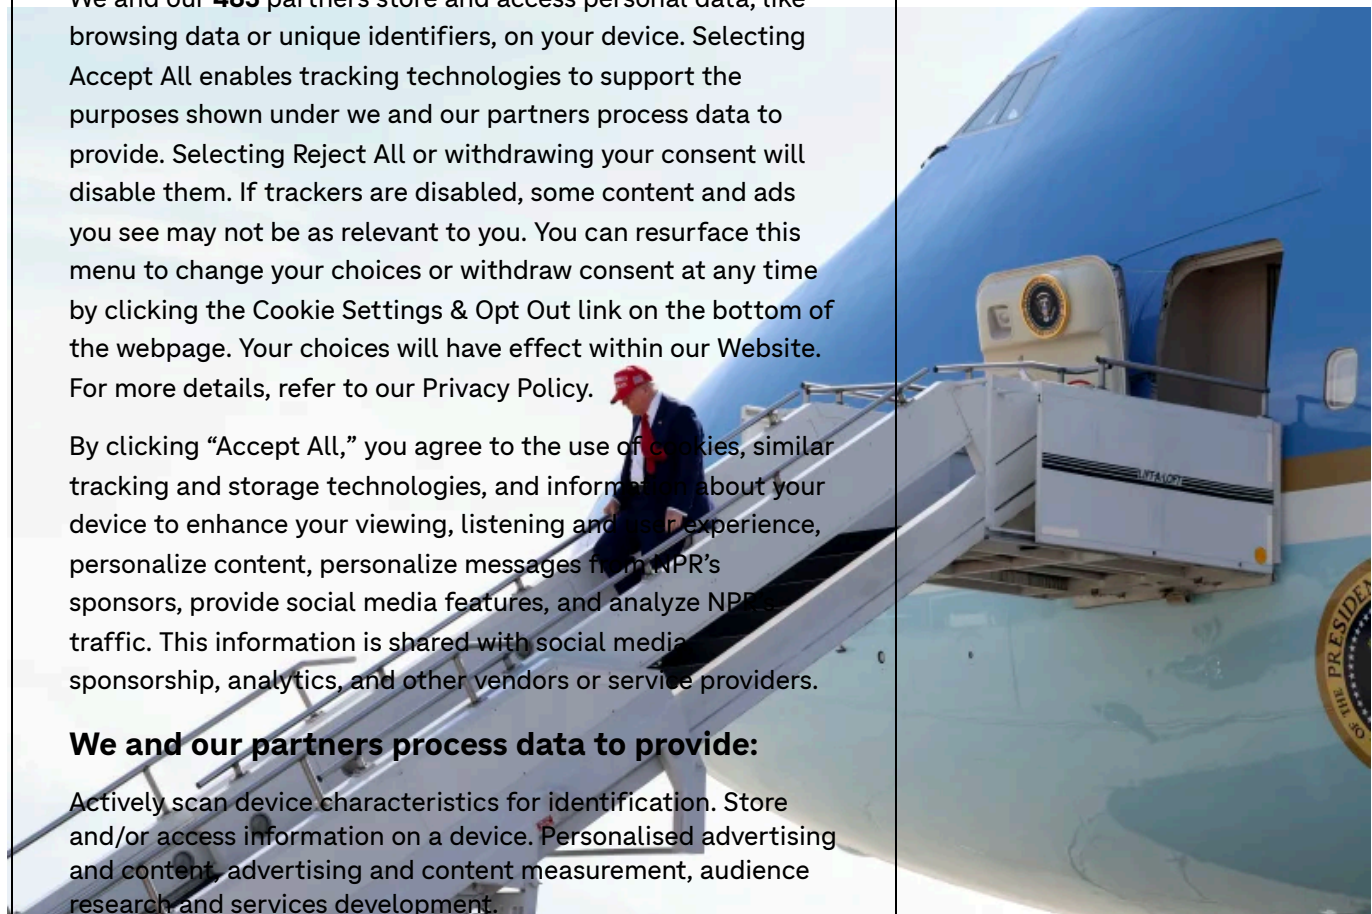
We and our 483 partners store and access personal data, like browsing data or unique identifiers, on your device. Selecting Accept All enables tracking technologies to support the purposes shown under we and our partners process data to provide. Selecting Reject All or withdrawing your consent will disable them. If trackers are disabled, some content and ads you see may not be as relevant to you. You can resurface this menu to change your choices or withdraw consent at any time by clicking the Cookie Settings & Opt Out link on the bottom of the webpage. Your choices will have effect within our Website. For more details, refer to our Privacy Policy.

By clicking “Accept All,” you agree to the use of cookies, similar tracking and storage technologies, and information about your device to enhance your viewing, listening and user experience, personalize content, personalize messages from NPR’s sponsors, provide social media features, and analyze NPR’s traffic. This information is shared with social media, sponsorship, analytics, and other vendors or service providers.

We and our partners process data to provide:

Actively scan device characteristics for identification. Store and/or access information on a device. Personalised advertising and content, advertising and content measurement, audience research and services development.